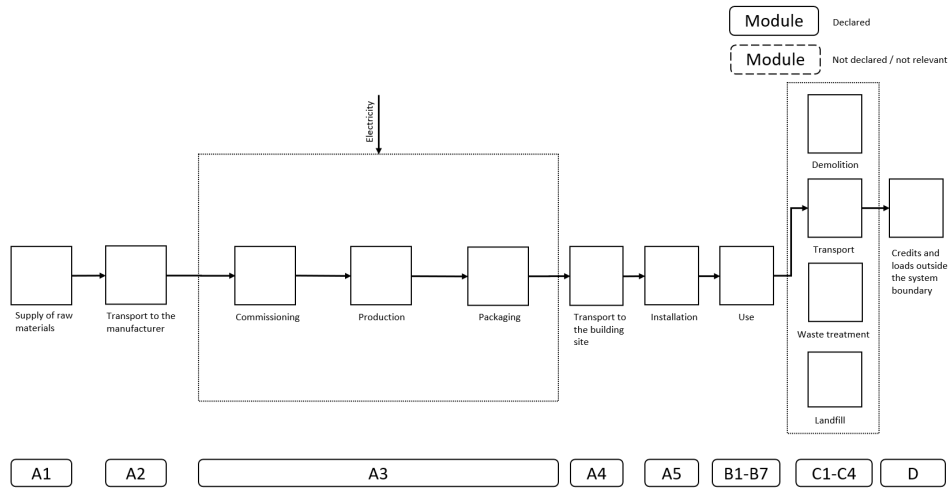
Module Declared

Module Not declared / not relevant

Electricity

Supply of raw materials

Transport to the manufacturer

Commissioning

Production

Packaging

Transport to the building site

Installation

Use

Demolition

Transport

Waste treatment

Landfill

Credits and loads outside the system boundary

A1

A2

A3

A4

A5

B1-B7

C1-C4

D